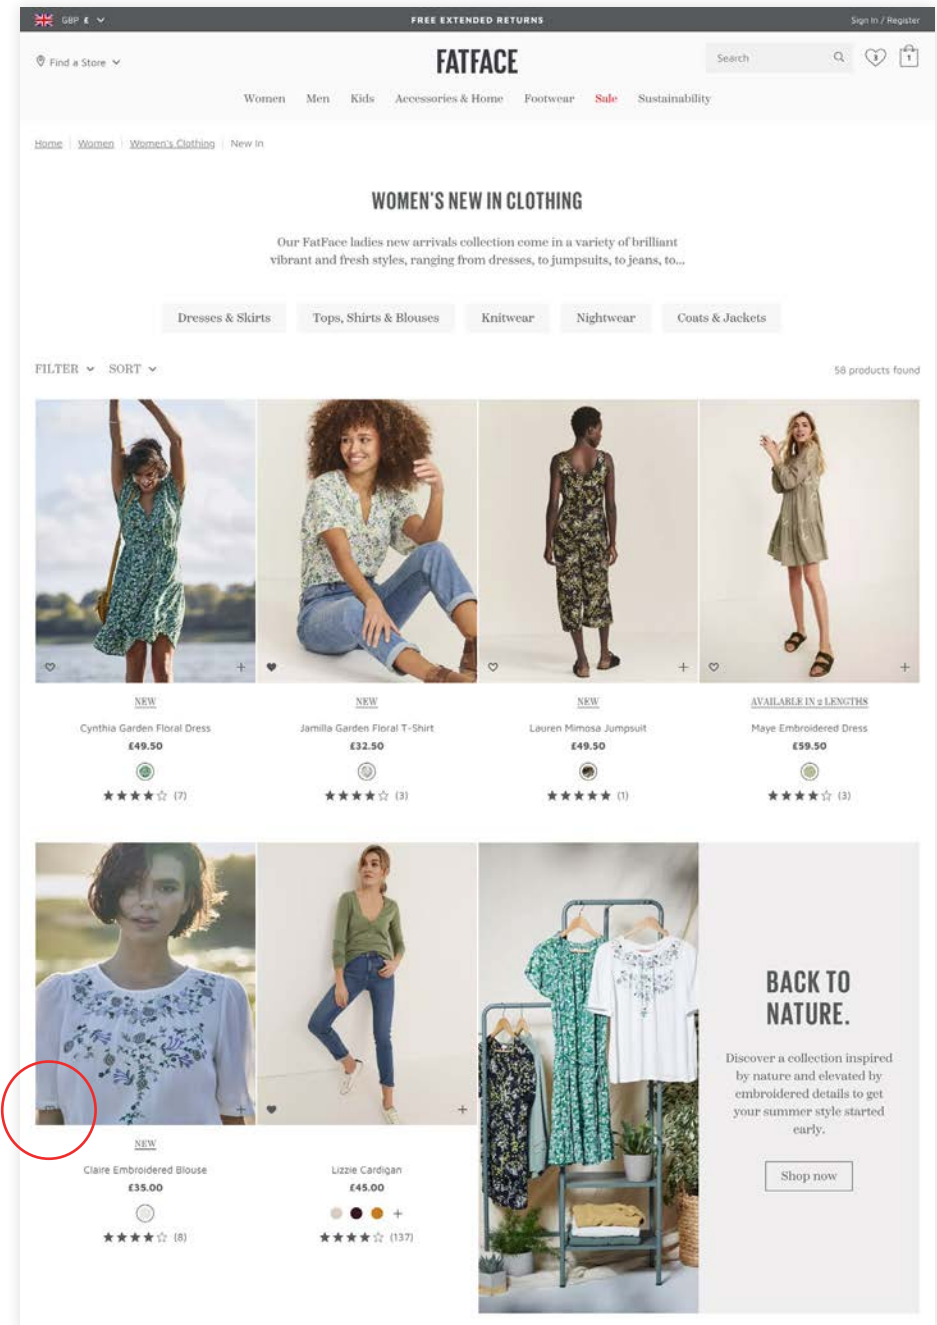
GBP £

FREE EXTENDED RETURNS

Sign In / Register

Find a Store

FATFACE

Search

1

Women Men Kids Accessories & Home Footwear Sale Sustainability

Home | Women | Women's Clothing | New In

WOMEN'S NEW IN CLOTHING

Our FatFace ladies new arrivals collection come in a variety of brilliant vibrant and fresh styles, ranging from dresses, to jumpsuits, to jeans, to...

Dresses & Skirts | Tops, Shirts & Blouses | Knitwear | Nightwear | Coats & Jackets

FILTER SORT

58 products found

NEW
Cynthia Garden Floral Dress
£49.50
(7)

NEW
Jamilla Garden Floral T-Shirt
£32.50
(3)

NEW
Lauren Mimosa Jumpsuit
£49.50
(1)

AVAILABLE IN 2 LENGTHS
Maye Embroidered Dress
£59.50
(3)

NEW
Claire Embroidered Blouse
£35.00
(8)

Lizzie Cardigan
£45.00
+
(137)

BACK TO NATURE.

Discover a collection inspired by nature and elevated by embroidered details to get your summer style started early.

Shop now